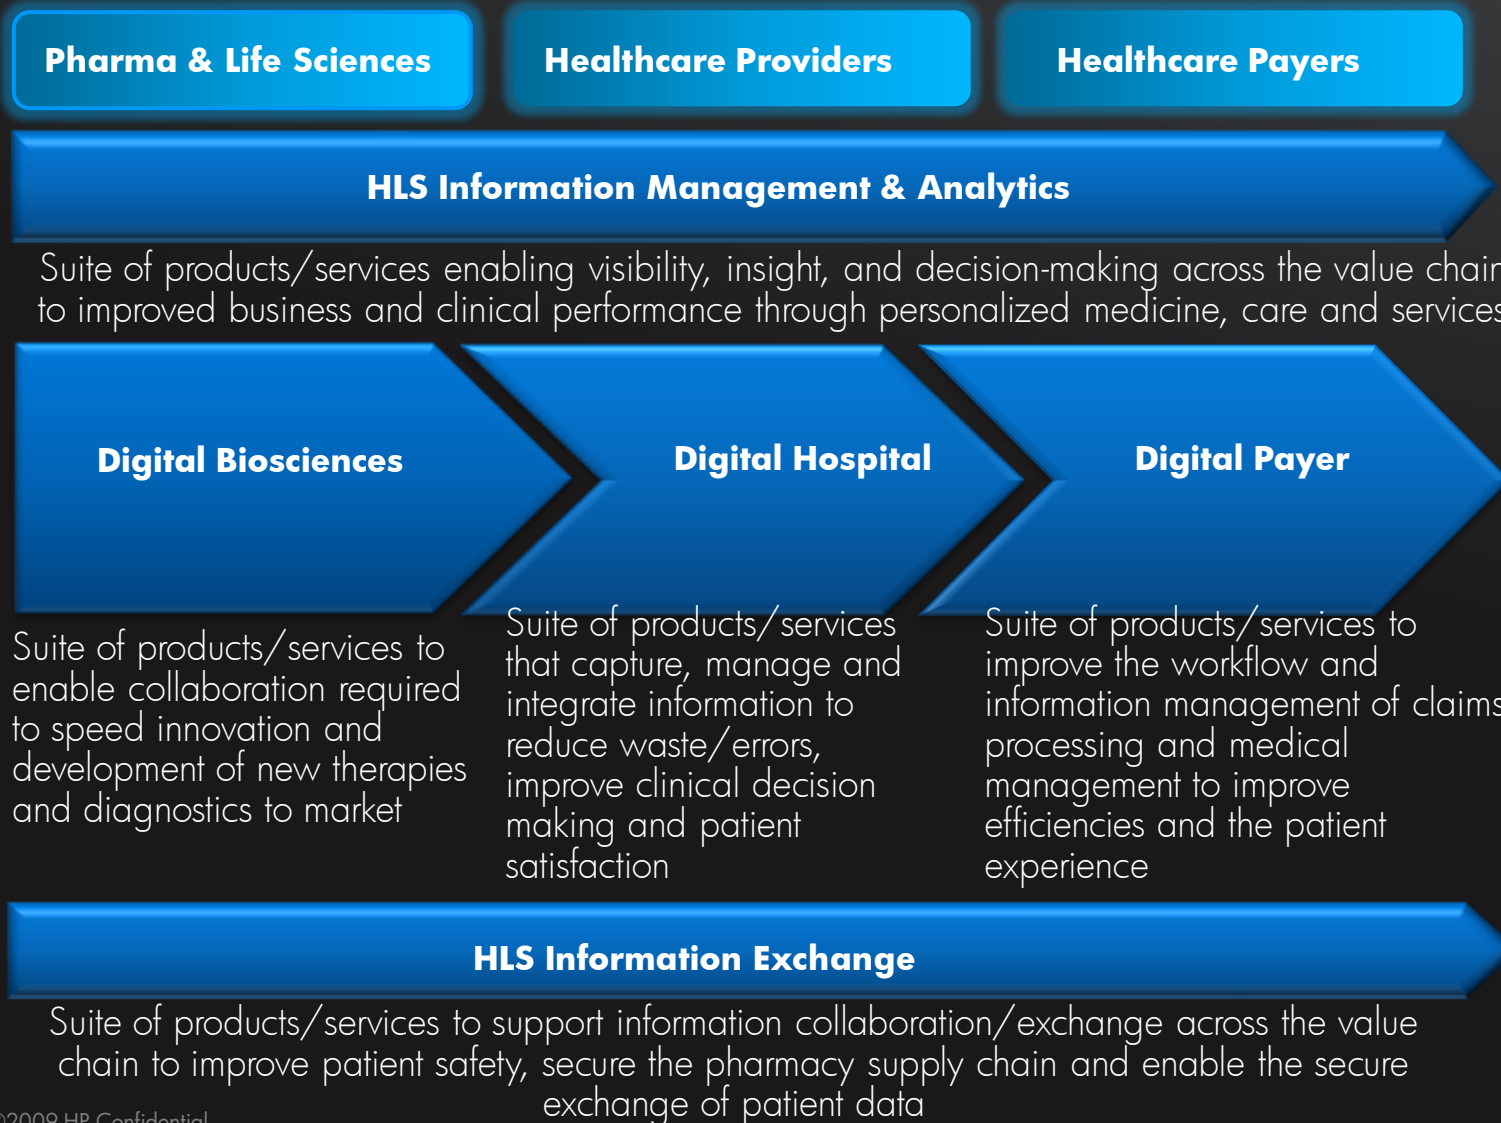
Pharma & Life Sciences

Healthcare Providers

Healthcare Payers

HLS Information Management & Analytics

Suite of products/services enabling visibility, insight, and decision-making across the value chain to improved business and clinical performance through personalized medicine, care and services

Digital Biosciences

Digital Hospital

Digital Payer

Suite of products/services to enable collaboration required to speed innovation and development of new therapies and diagnostics to market

Suite of products/services that capture, manage and integrate information to reduce waste/errors, improve clinical decision making and patient satisfaction

Suite of products/services to improve the workflow and information management of claims processing and medical management to improve efficiencies and the patient experience

HLS Information Exchange

Suite of products/services to support information collaboration/exchange across the value chain to improve patient safety, secure the pharmacy supply chain and enable the secure exchange of patient data

©2009 HP Confidential